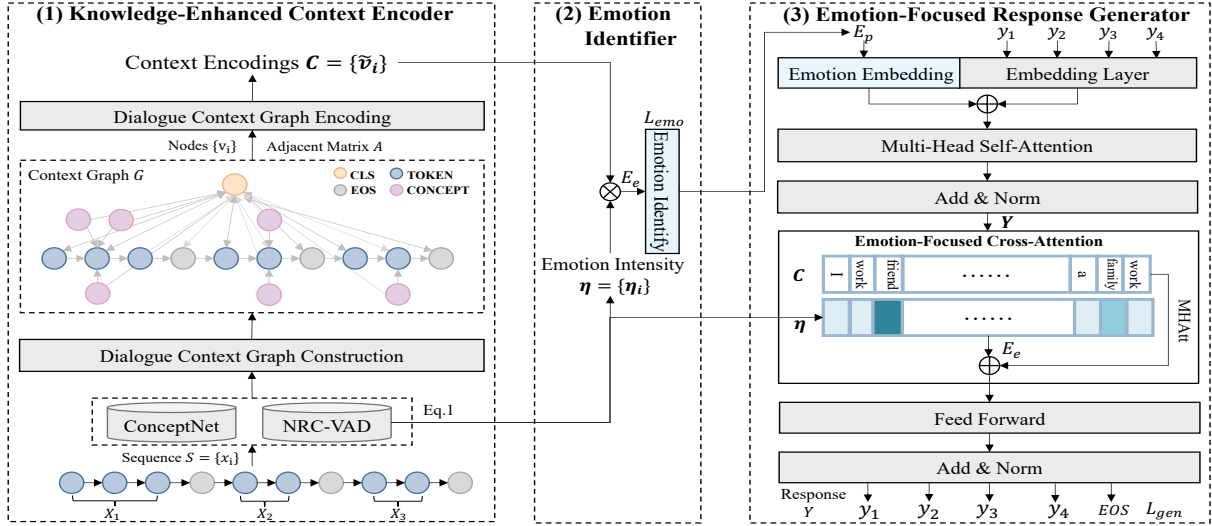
(1) Knowledge-Enhanced Context Encoder

Context Encodings $\boldsymbol{C} = \{\tilde{\boldsymbol{v}}_i\}$

Dialogue Context Graph Encoding

Nodes $\{v_i\}$ Adjacent Matrix $A$

Context Graph $G$

CLS TOKEN EOS CONCEPT

Dialogue Context Graph Construction

ConceptNet NRC-VAD

Eq.1

Sequence $S = \{x_i\}$

$X_1$ $X_2$ $X_3$

(2) Emotion Identifier

$L_{emo}$

$E_e$

Emotion Identify

Emotion Intensity
$\boldsymbol{\eta} = \{\boldsymbol{\eta}_i\}$

(3) Emotion-Focused Response Generator

$E_p$ $y_1$ $y_2$ $y_3$ $y_4$

Emotion Embedding Embedding Layer

Multi-Head Self-Attention

Add & Norm

$\boldsymbol{Y}$

Emotion-Focused Cross-Attention

$\boldsymbol{C}$ I work friend ...... a family work

$\boldsymbol{\eta}$ ......

MHAtt

$E_e$

Feed Forward

Add & Norm

Response $Y$ $y_1$ $y_2$ $y_3$ $y_4$ $EOS$ $L_{gen}$